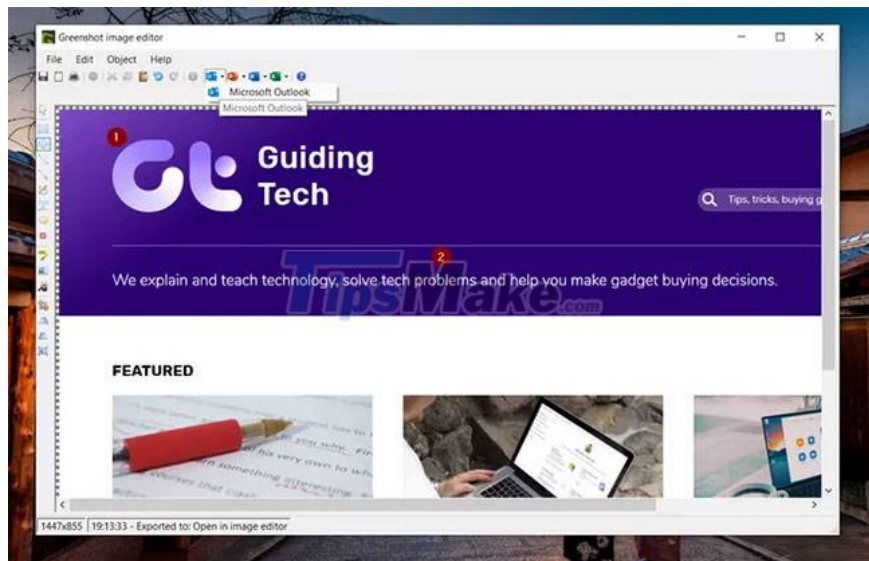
Greenshot image editor

File Edit Object Help

Microsoft Outlook

Microsoft Outlook

1

Guiding Tech

Tips, tricks, buying g

2

We explain and teach technology, solve tech problems and help you make gadget buying decisions.

TipsMake.com

FEATURED

1447x855 | 19:13:33 - Exported to: Open in image editor